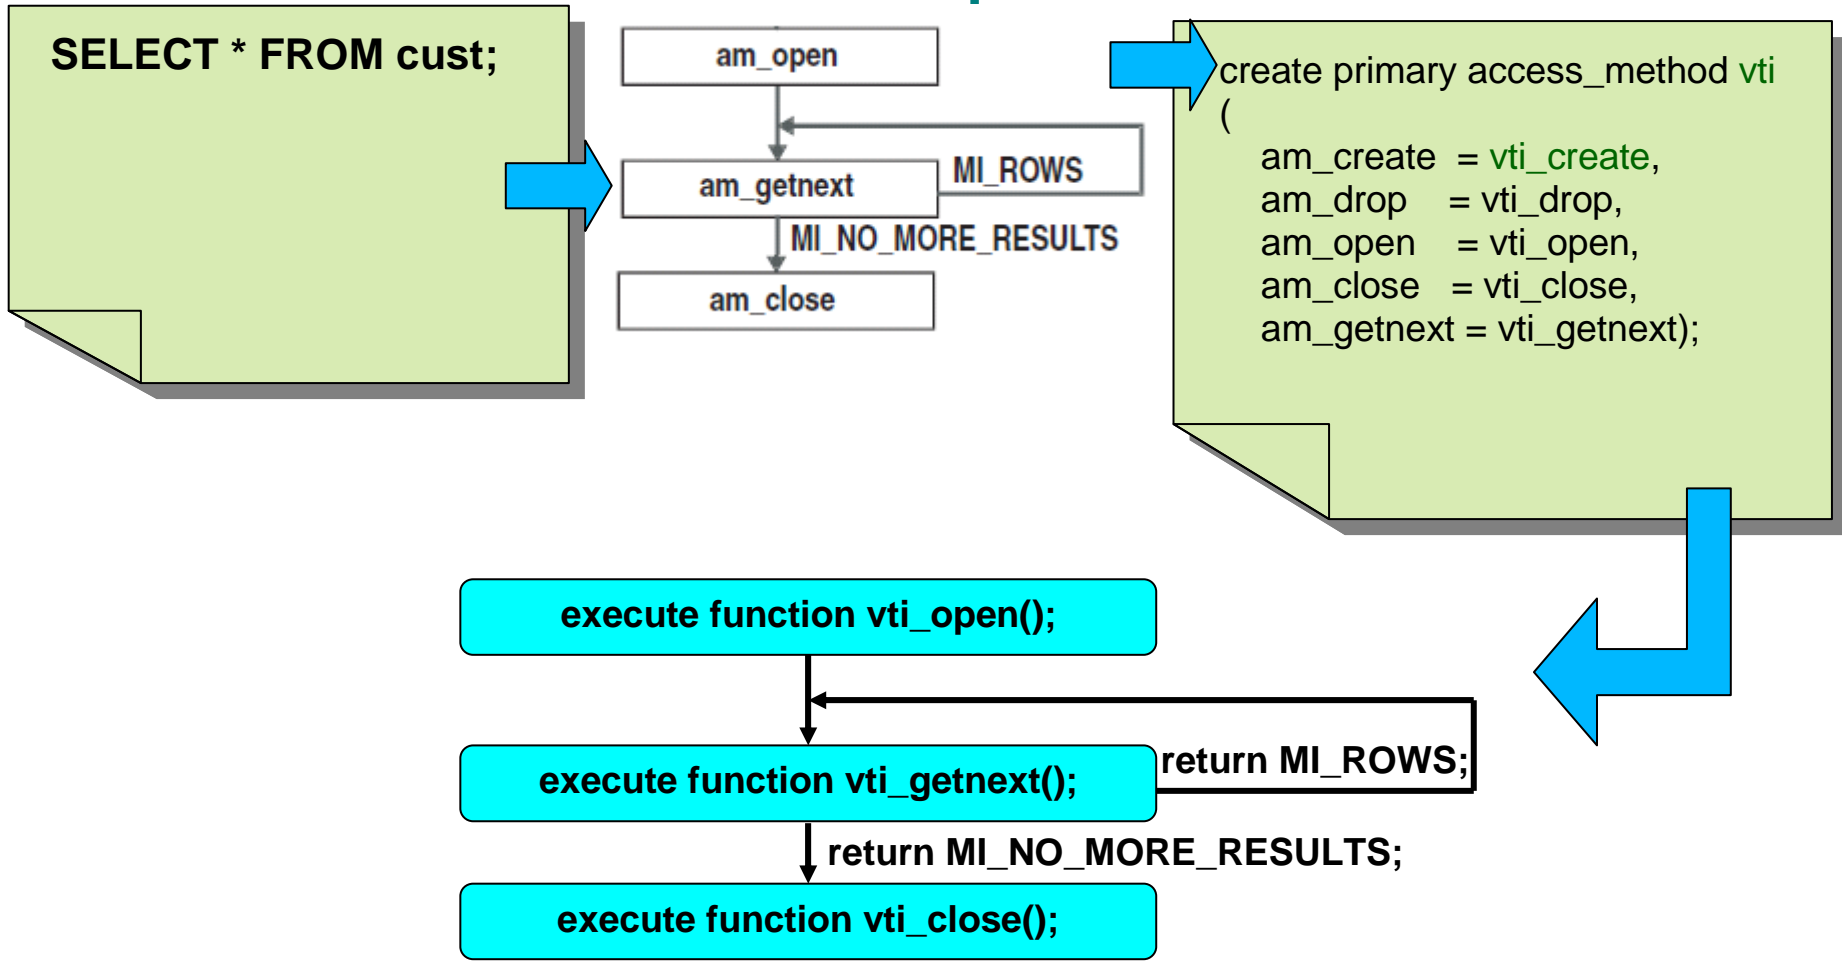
SELECT * FROM cust;

am_open

am_getnext

MI_ROWS

MI_NO_MORE_RESULTS

am_close

create primary access_method vti
(
am_create = vti_create,
am_drop = vti_drop,
am_open = vti_open,
am_close = vti_close,
am_getnext = vti_getnext);

execute function vti_open();

execute function vti_getnext();

return MI_ROWS;

return MI_NO_MORE_RESULTS;

execute function vti_close();